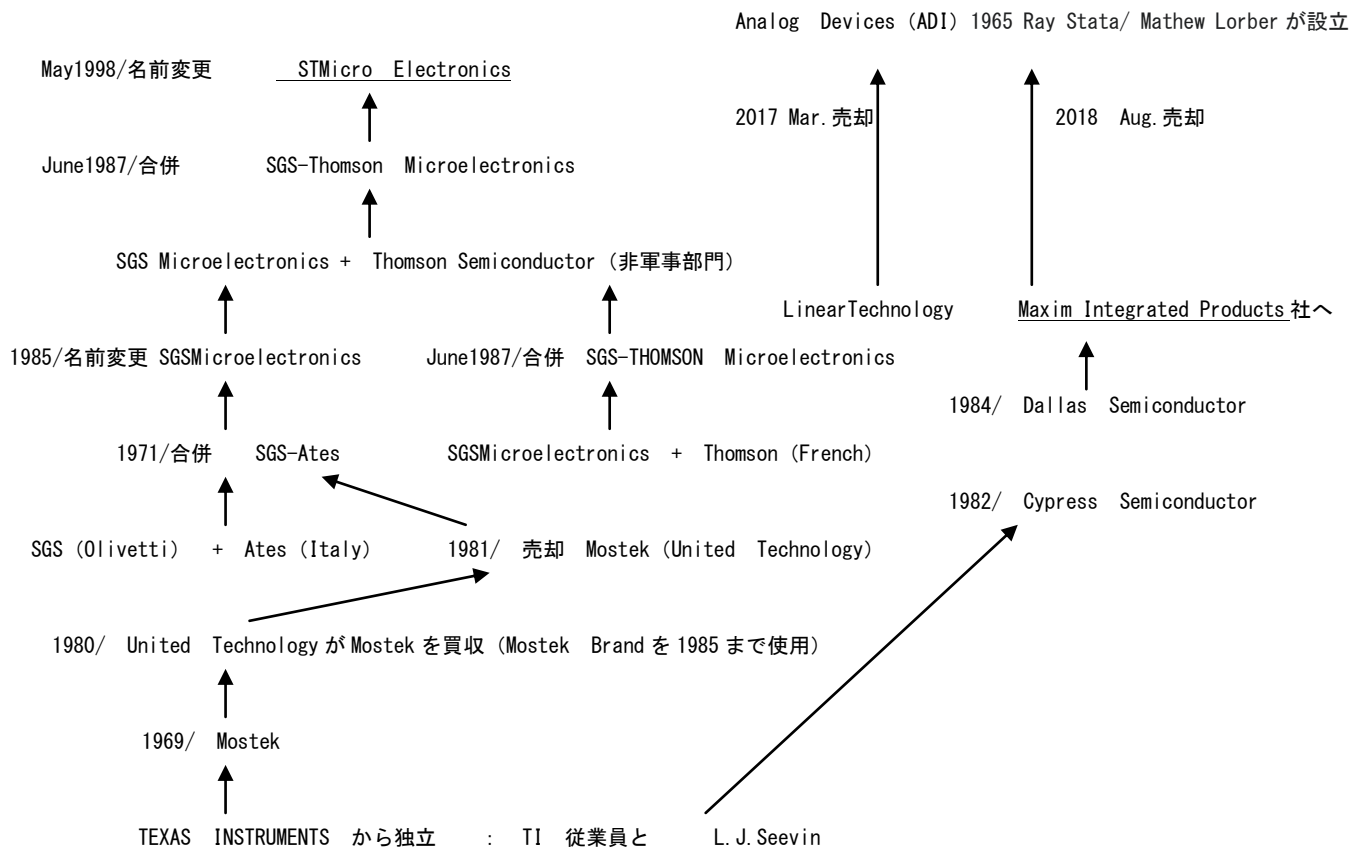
Analog Devices (ADI) 1965 Ray Stata/ Mathew Lorber が設立

May1998/名前変更 STMicro Electronics

2017 Mar.売却

2018 Aug.売却

June1987/合併 SGS-Thomson Microelectronics

SGS Microelectronics + Thomson Semiconductor (非軍事部門)

LinearTechnology

Maxim Integrated Products 社へ

1985/名前変更 SGSMicroelectronics

June1987/合併 SGS-THOMSON Microelectronics

1984/ Dallas Semiconductor

1971/合併 SGS-Ates

SGSMicroelectronics + Thomson (French)

1982/ Cypress Semiconductor

SGS (Olivetti) + Ates (Italy)

1981/ 売却 Mostek (United Technology)

1980/ United Technology が Mostek を買収 (Mostek Brand を 1985 まで使用)

1969/ Mostek

TEXAS INSTRUMENTS から独立 : TI 従業員と L.J.Seevin